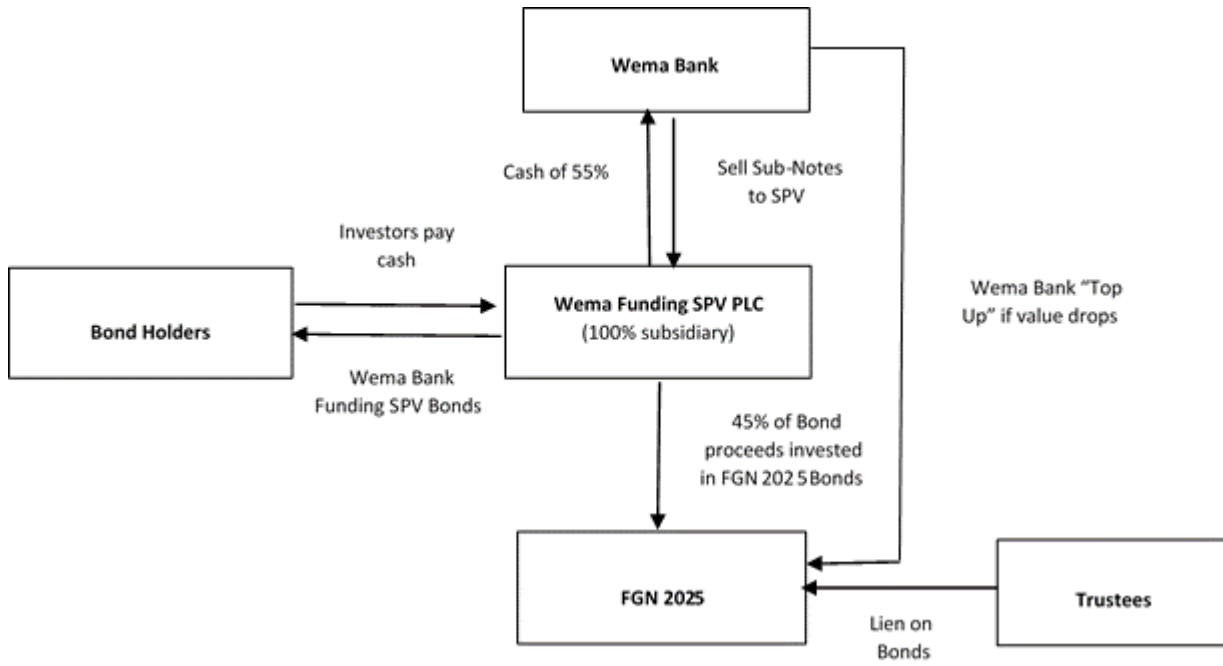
Wema Bank

Cash of 55%

Sell Sub-Notes to SPV

Investors pay cash

Bond Holders

Wema Funding SPV PLC (100% subsidiary)

Wema Bank "Top Up" if value drops

Wema Bank Funding SPV Bonds

45% of Bond proceeds invested in FGN 2025 Bonds

FGN 2025

Trustees

Lien on Bonds